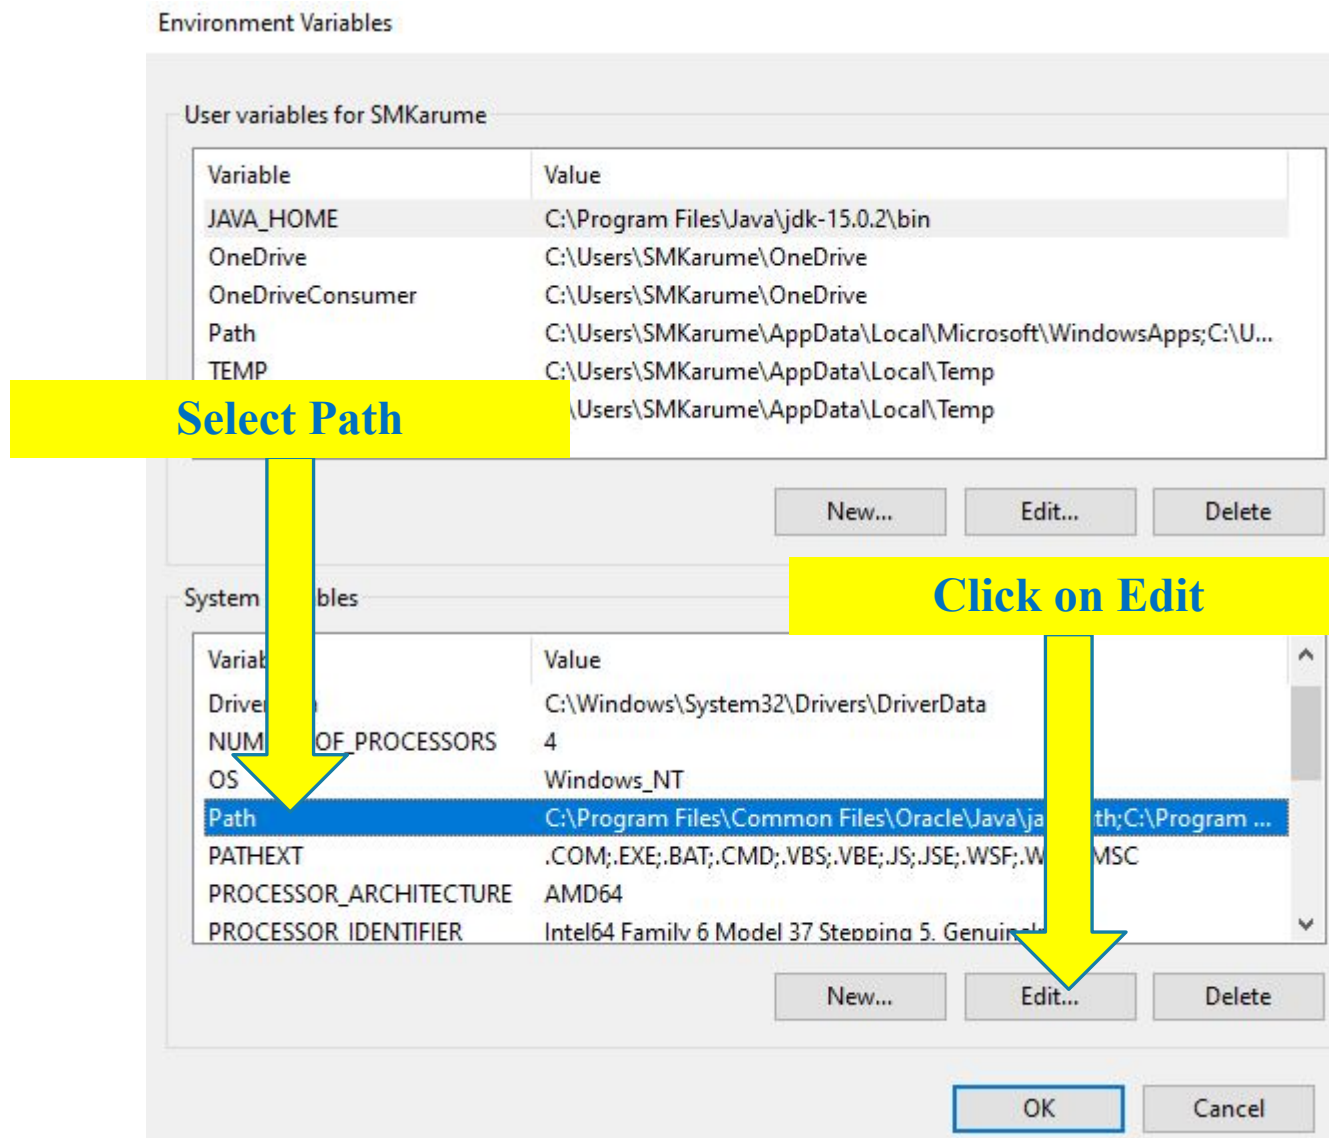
Environment Variables

User variables for SMKarume

| Variable | Value |
|---|---|
| JAVA_HOME | C:\Program Files\Java\jdk-15.0.2\bin |
| OneDrive | C:\Users\SMKarume\OneDrive |
| OneDriveConsumer | C:\Users\SMKarume\OneDrive |
| Path | C:\Users\SMKarume\AppData\Local\Microsoft\WindowsApps;C:\U... |
| TEMP | C:\Users\SMKarume\AppData\Local\Temp |
| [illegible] | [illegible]\Users\SMKarume\AppData\Local\Temp |

Select Path

New... Edit... Delete

System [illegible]bles

Click on Edit

| Variable | Value |
|---|---|
| Drive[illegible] | C:\Windows\System32\Drivers\DriverData |
| NUM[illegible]OF_PROCESSORS | 4 |
| OS | Windows_NT |
| Path | C:\Program Files\Common Files\Oracle\Java\ja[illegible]th;C:\Program ... |
| PATHEXT | .COM;.EXE;.BAT;.CMD;.VBS;.VBE;.JS;.JSE;.WSF;.W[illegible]MSC |
| PROCESSOR_ARCHITECTURE | AMD64 |
| PROCESSOR_IDENTIFIER | Intel64 Family 6 Model 37 Stepping 5, Genui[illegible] |

New... Edit... Delete

OK Cancel